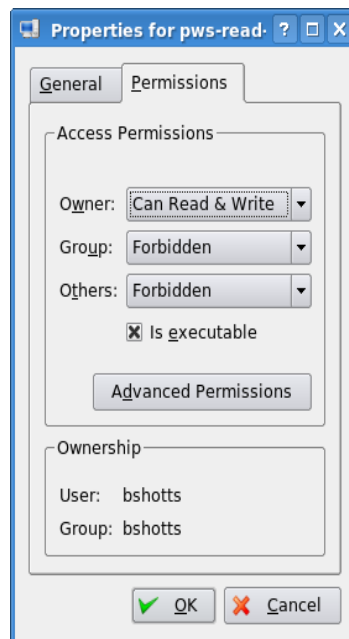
Properties for pws-read·

General
Permissions

Access Permissions

Owner: Can Read & Write

Group: Forbidden

Others: Forbidden

Is executable

Advanced Permissions

Ownership

User: bshotts

Group: bshotts

OK
Cancel